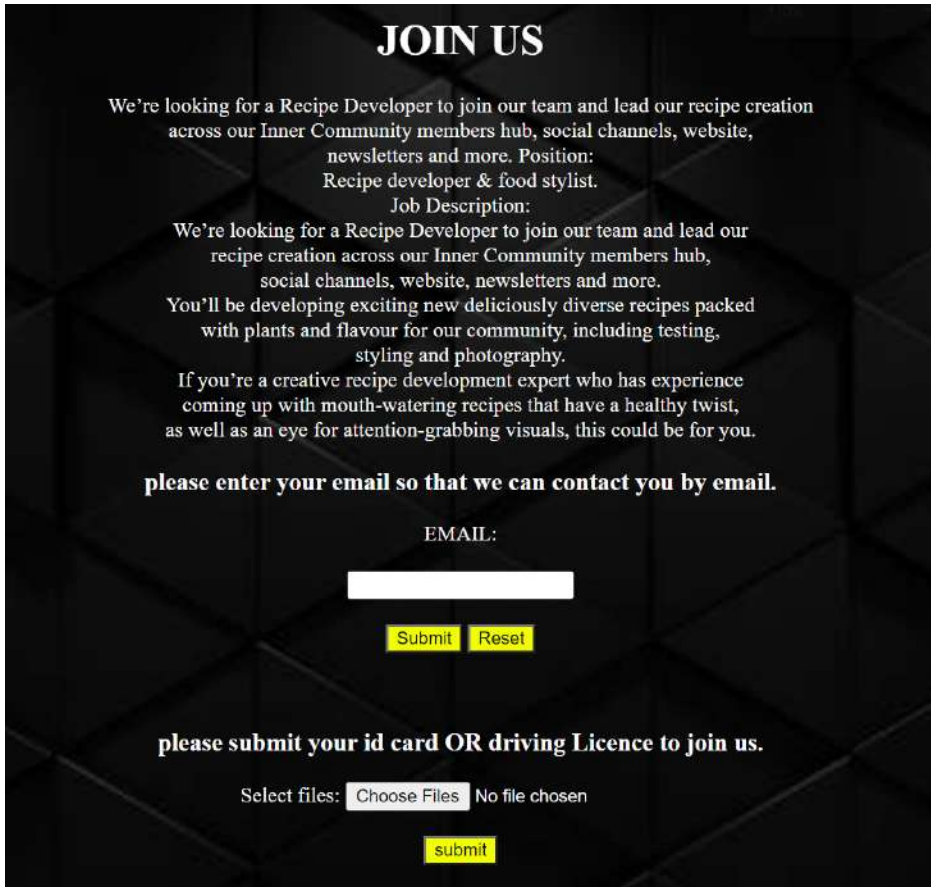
JOIN US

We're looking for a Recipe Developer to join our team and lead our recipe creation across our Inner Community members hub, social channels, website, newsletters and more. Position:
Recipe developer & food stylist.
Job Description:
We're looking for a Recipe Developer to join our team and lead our recipe creation across our Inner Community members hub, social channels, website, newsletters and more.
You'll be developing exciting new deliciously diverse recipes packed with plants and flavour for our community, including testing, styling and photography.
If you're a creative recipe development expert who has experience coming up with mouth-watering recipes that have a healthy twist, as well as an eye for attention-grabbing visuals, this could be for you.

please enter your email so that we can contact you by email.

EMAIL:

Submit Reset

please submit your id card OR driving Licence to join us.

Select files: Choose Files No file chosen

submit